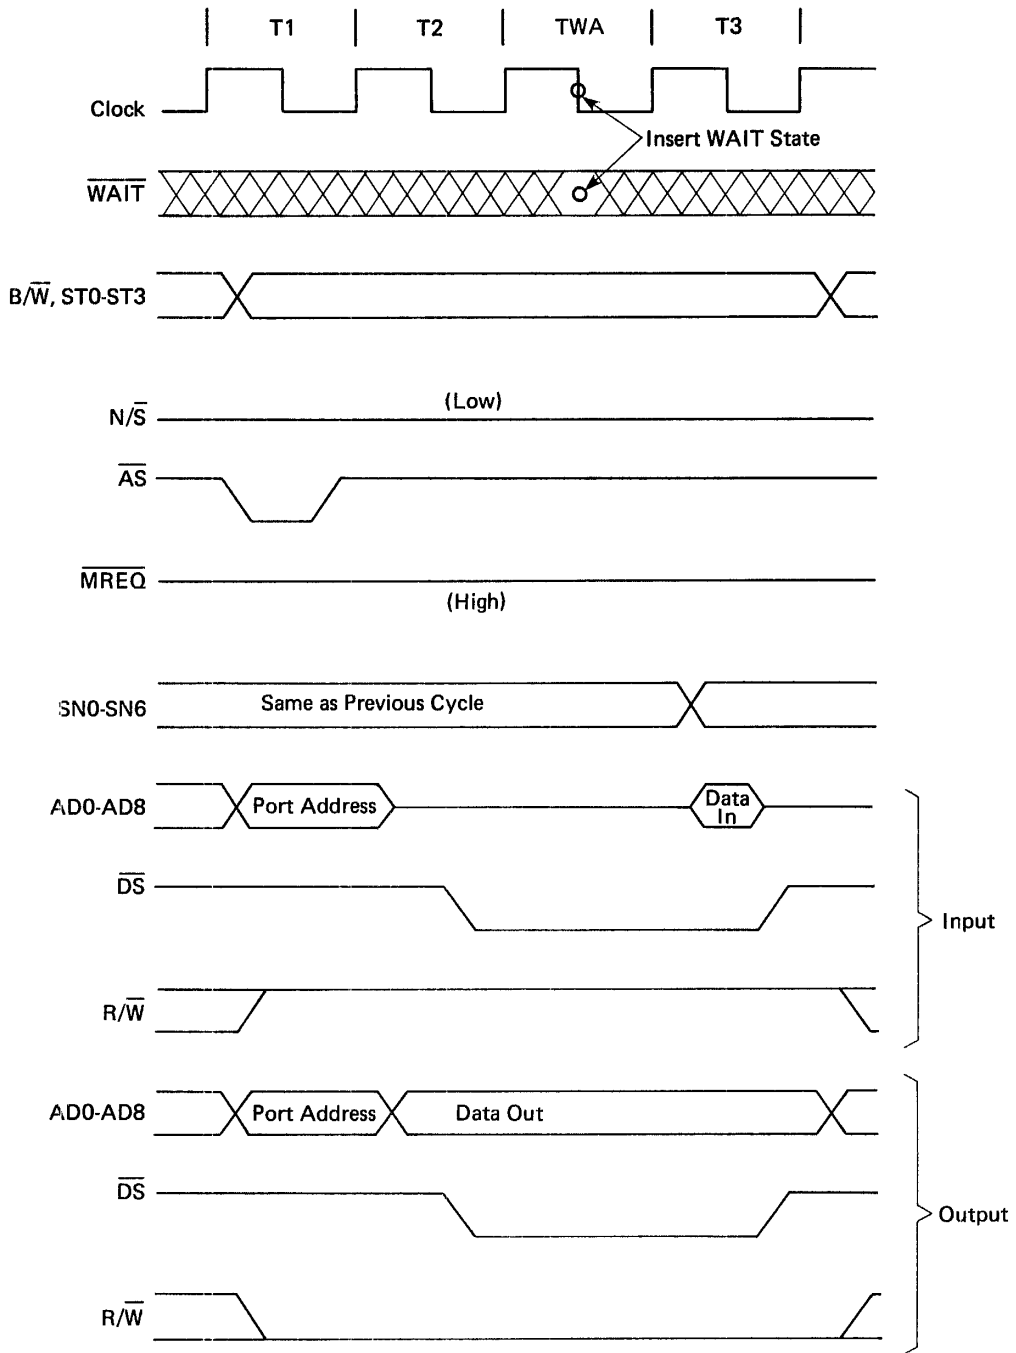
T1
T2
TWA
T3

Clock
Insert WAIT State
$\overline{WAIT}$

B/$\overline{W}$, ST0-ST3

N/$\overline{S}$
(Low)

$\overline{AS}$

$\overline{MREQ}$
(High)

SN0-SN6
Same as Previous Cycle

AD0-AD8
Port Address
Data In

$\overline{DS}$

R/$\overline{W}$

Input

AD0-AD8
Port Address
Data Out

$\overline{DS}$

R/$\overline{W}$

Output